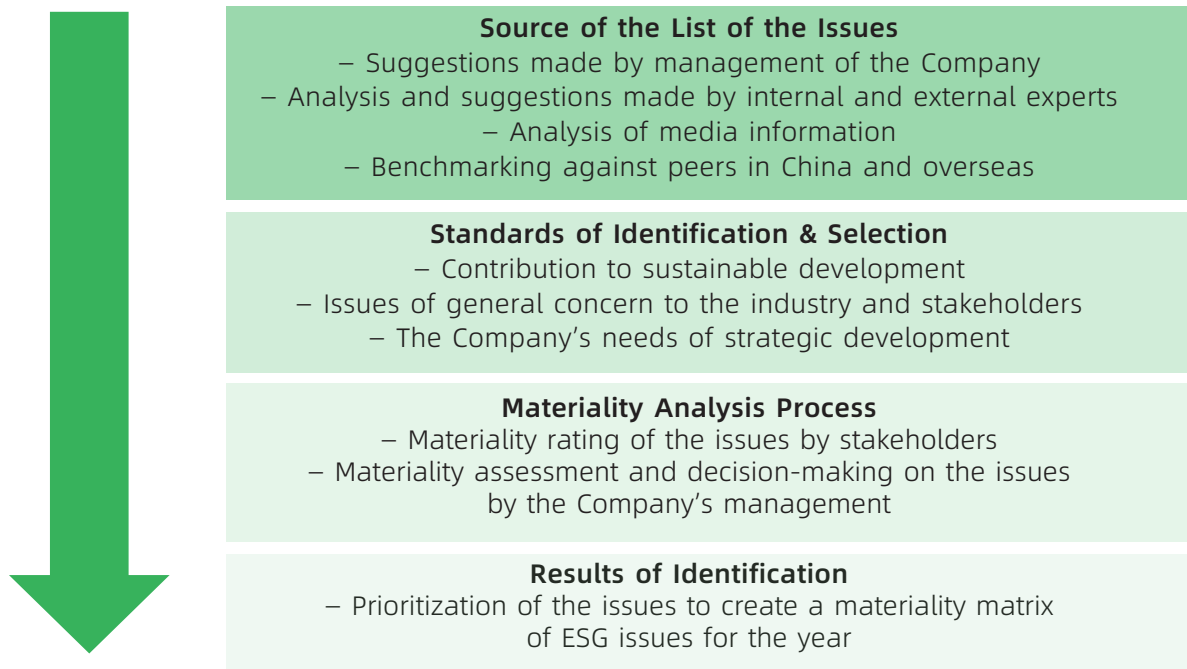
**Source of the List of the Issues**
– Suggestions made by management of the Company
– Analysis and suggestions made by internal and external experts
– Analysis of media information
– Benchmarking against peers in China and overseas

**Standards of Identification & Selection**
– Contribution to sustainable development
– Issues of general concern to the industry and stakeholders
– The Company's needs of strategic development

**Materiality Analysis Process**
– Materiality rating of the issues by stakeholders
– Materiality assessment and decision-making on the issues by the Company's management

**Results of Identification**
– Prioritization of the issues to create a materiality matrix of ESG issues for the year